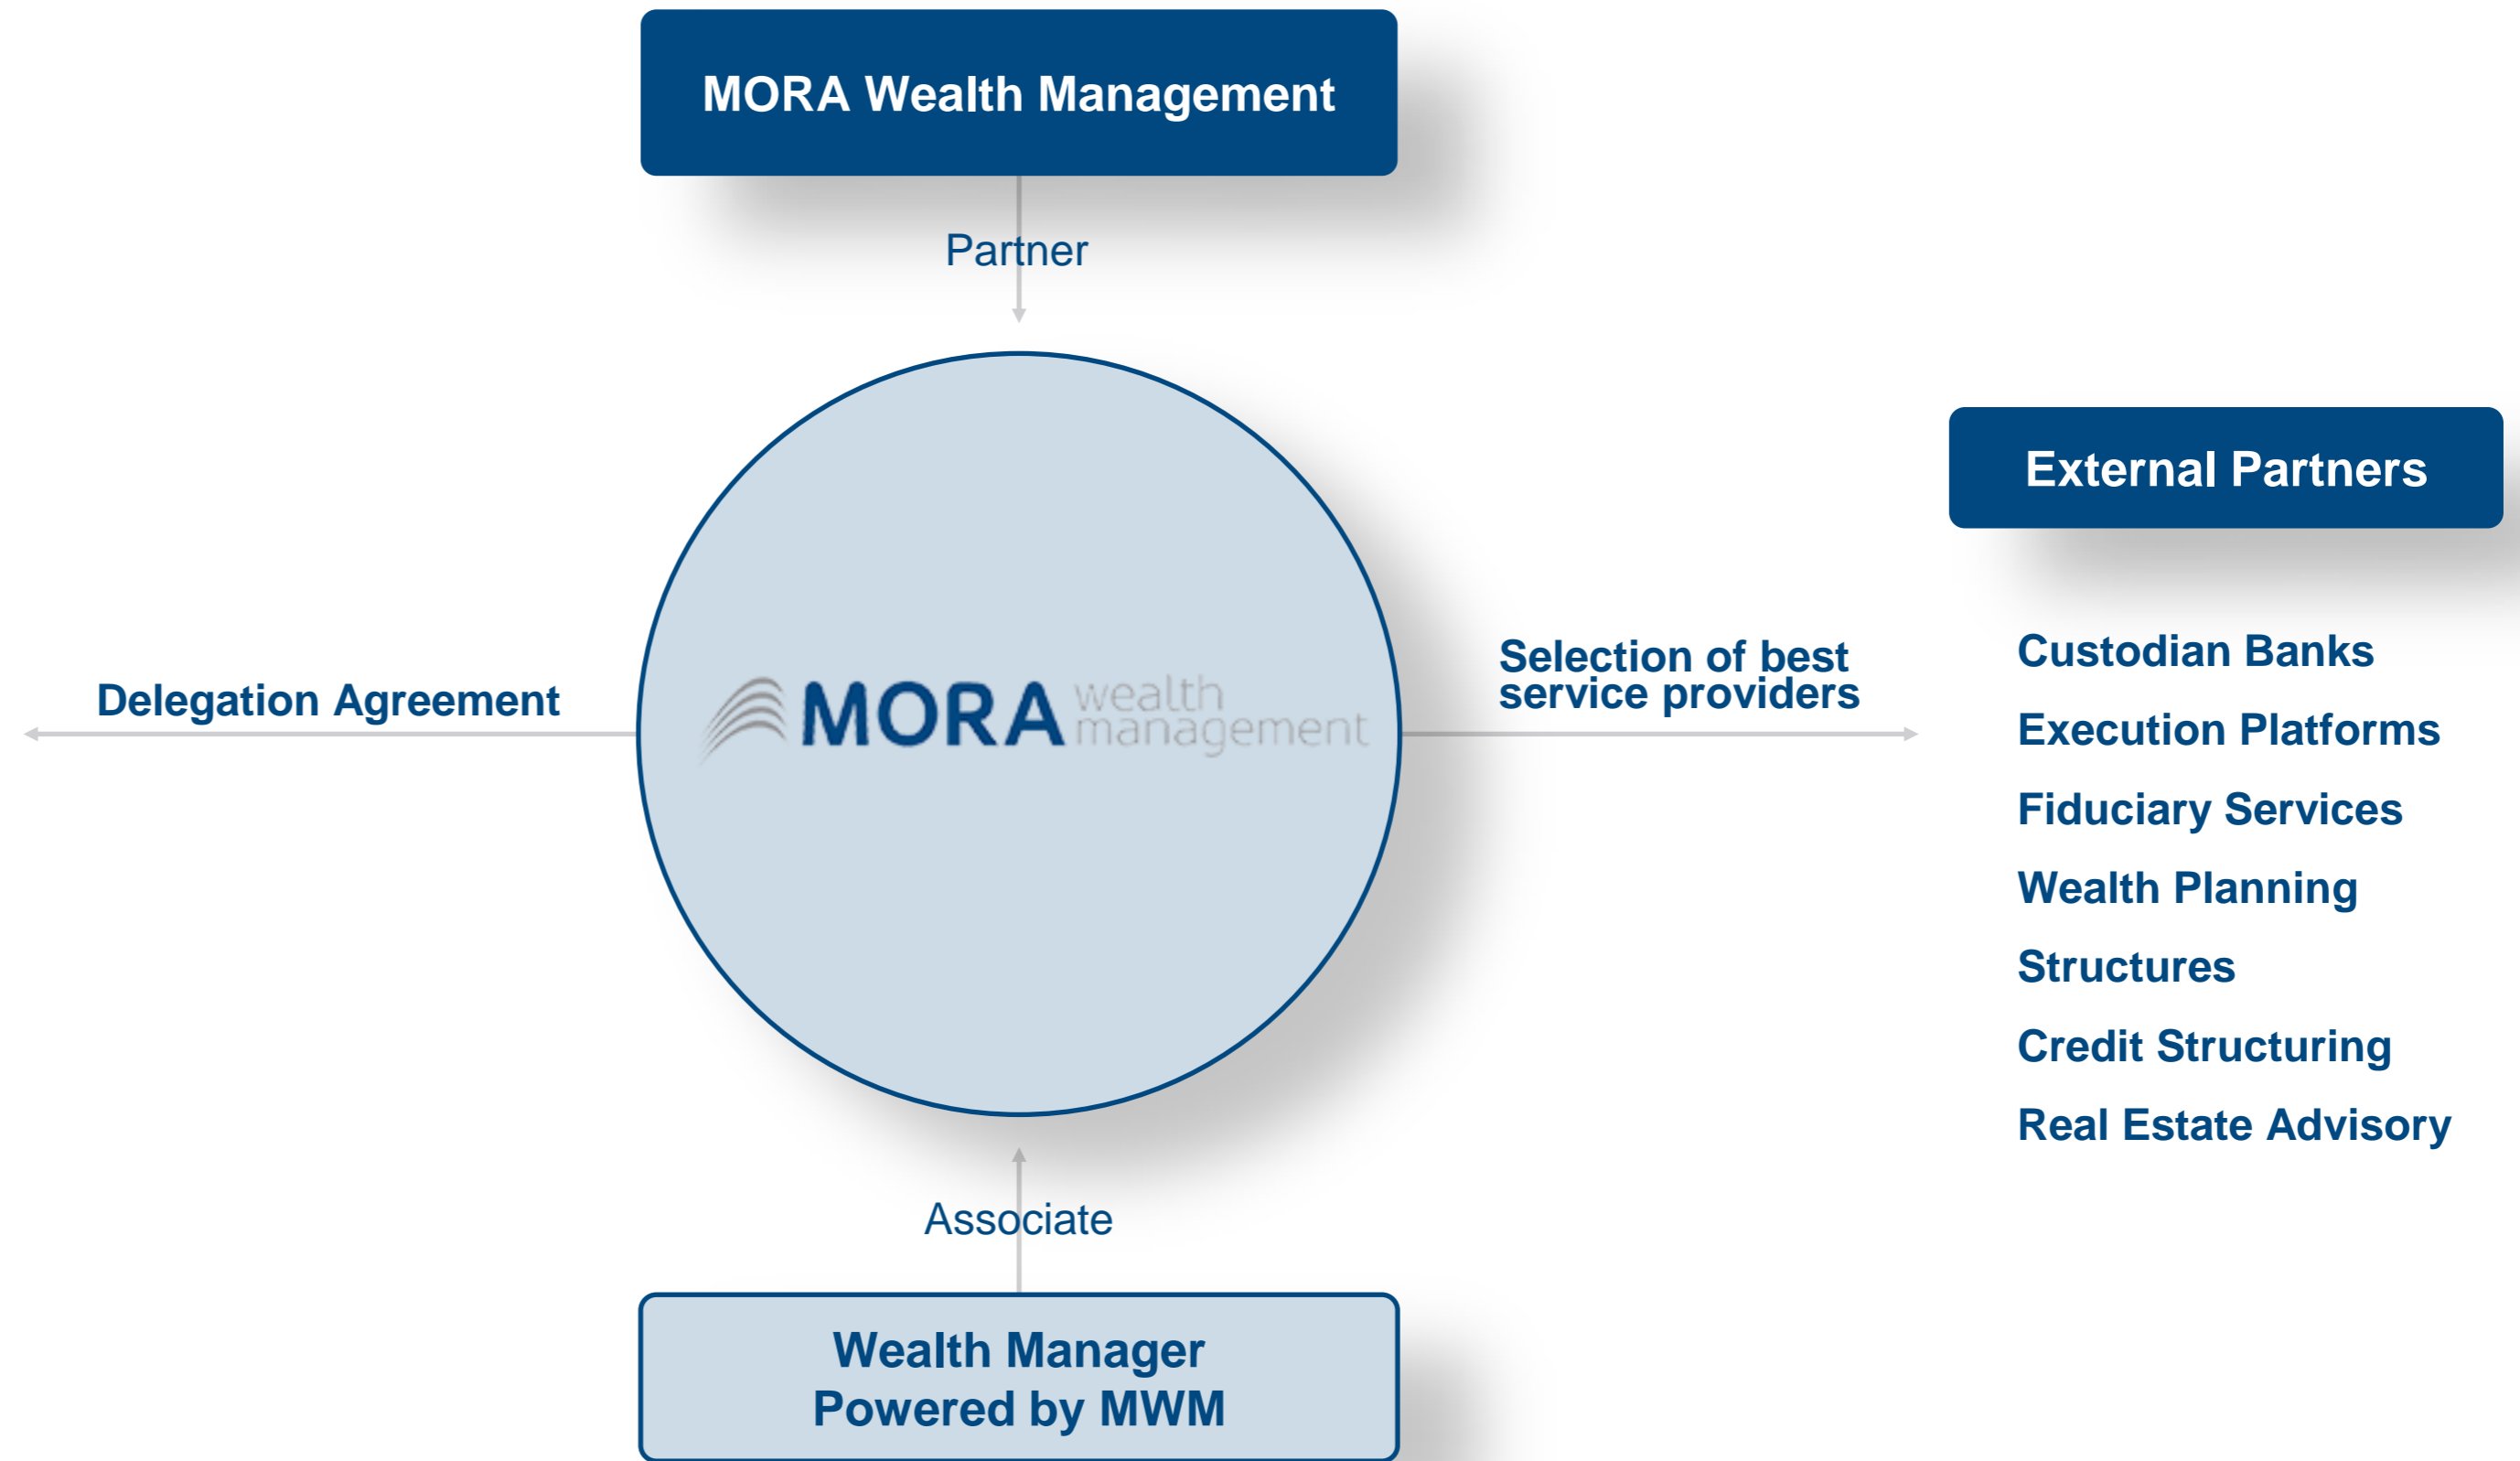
MORA Wealth Management

Partner

External Partners

Delegation Agreement

MORA wealth management

Selection of best service providers

Custodian Banks

Execution Platforms

Fiduciary Services

Wealth Planning

Structures

Credit Structuring

Real Estate Advisory

Associate

Wealth Manager
Powered by MWM